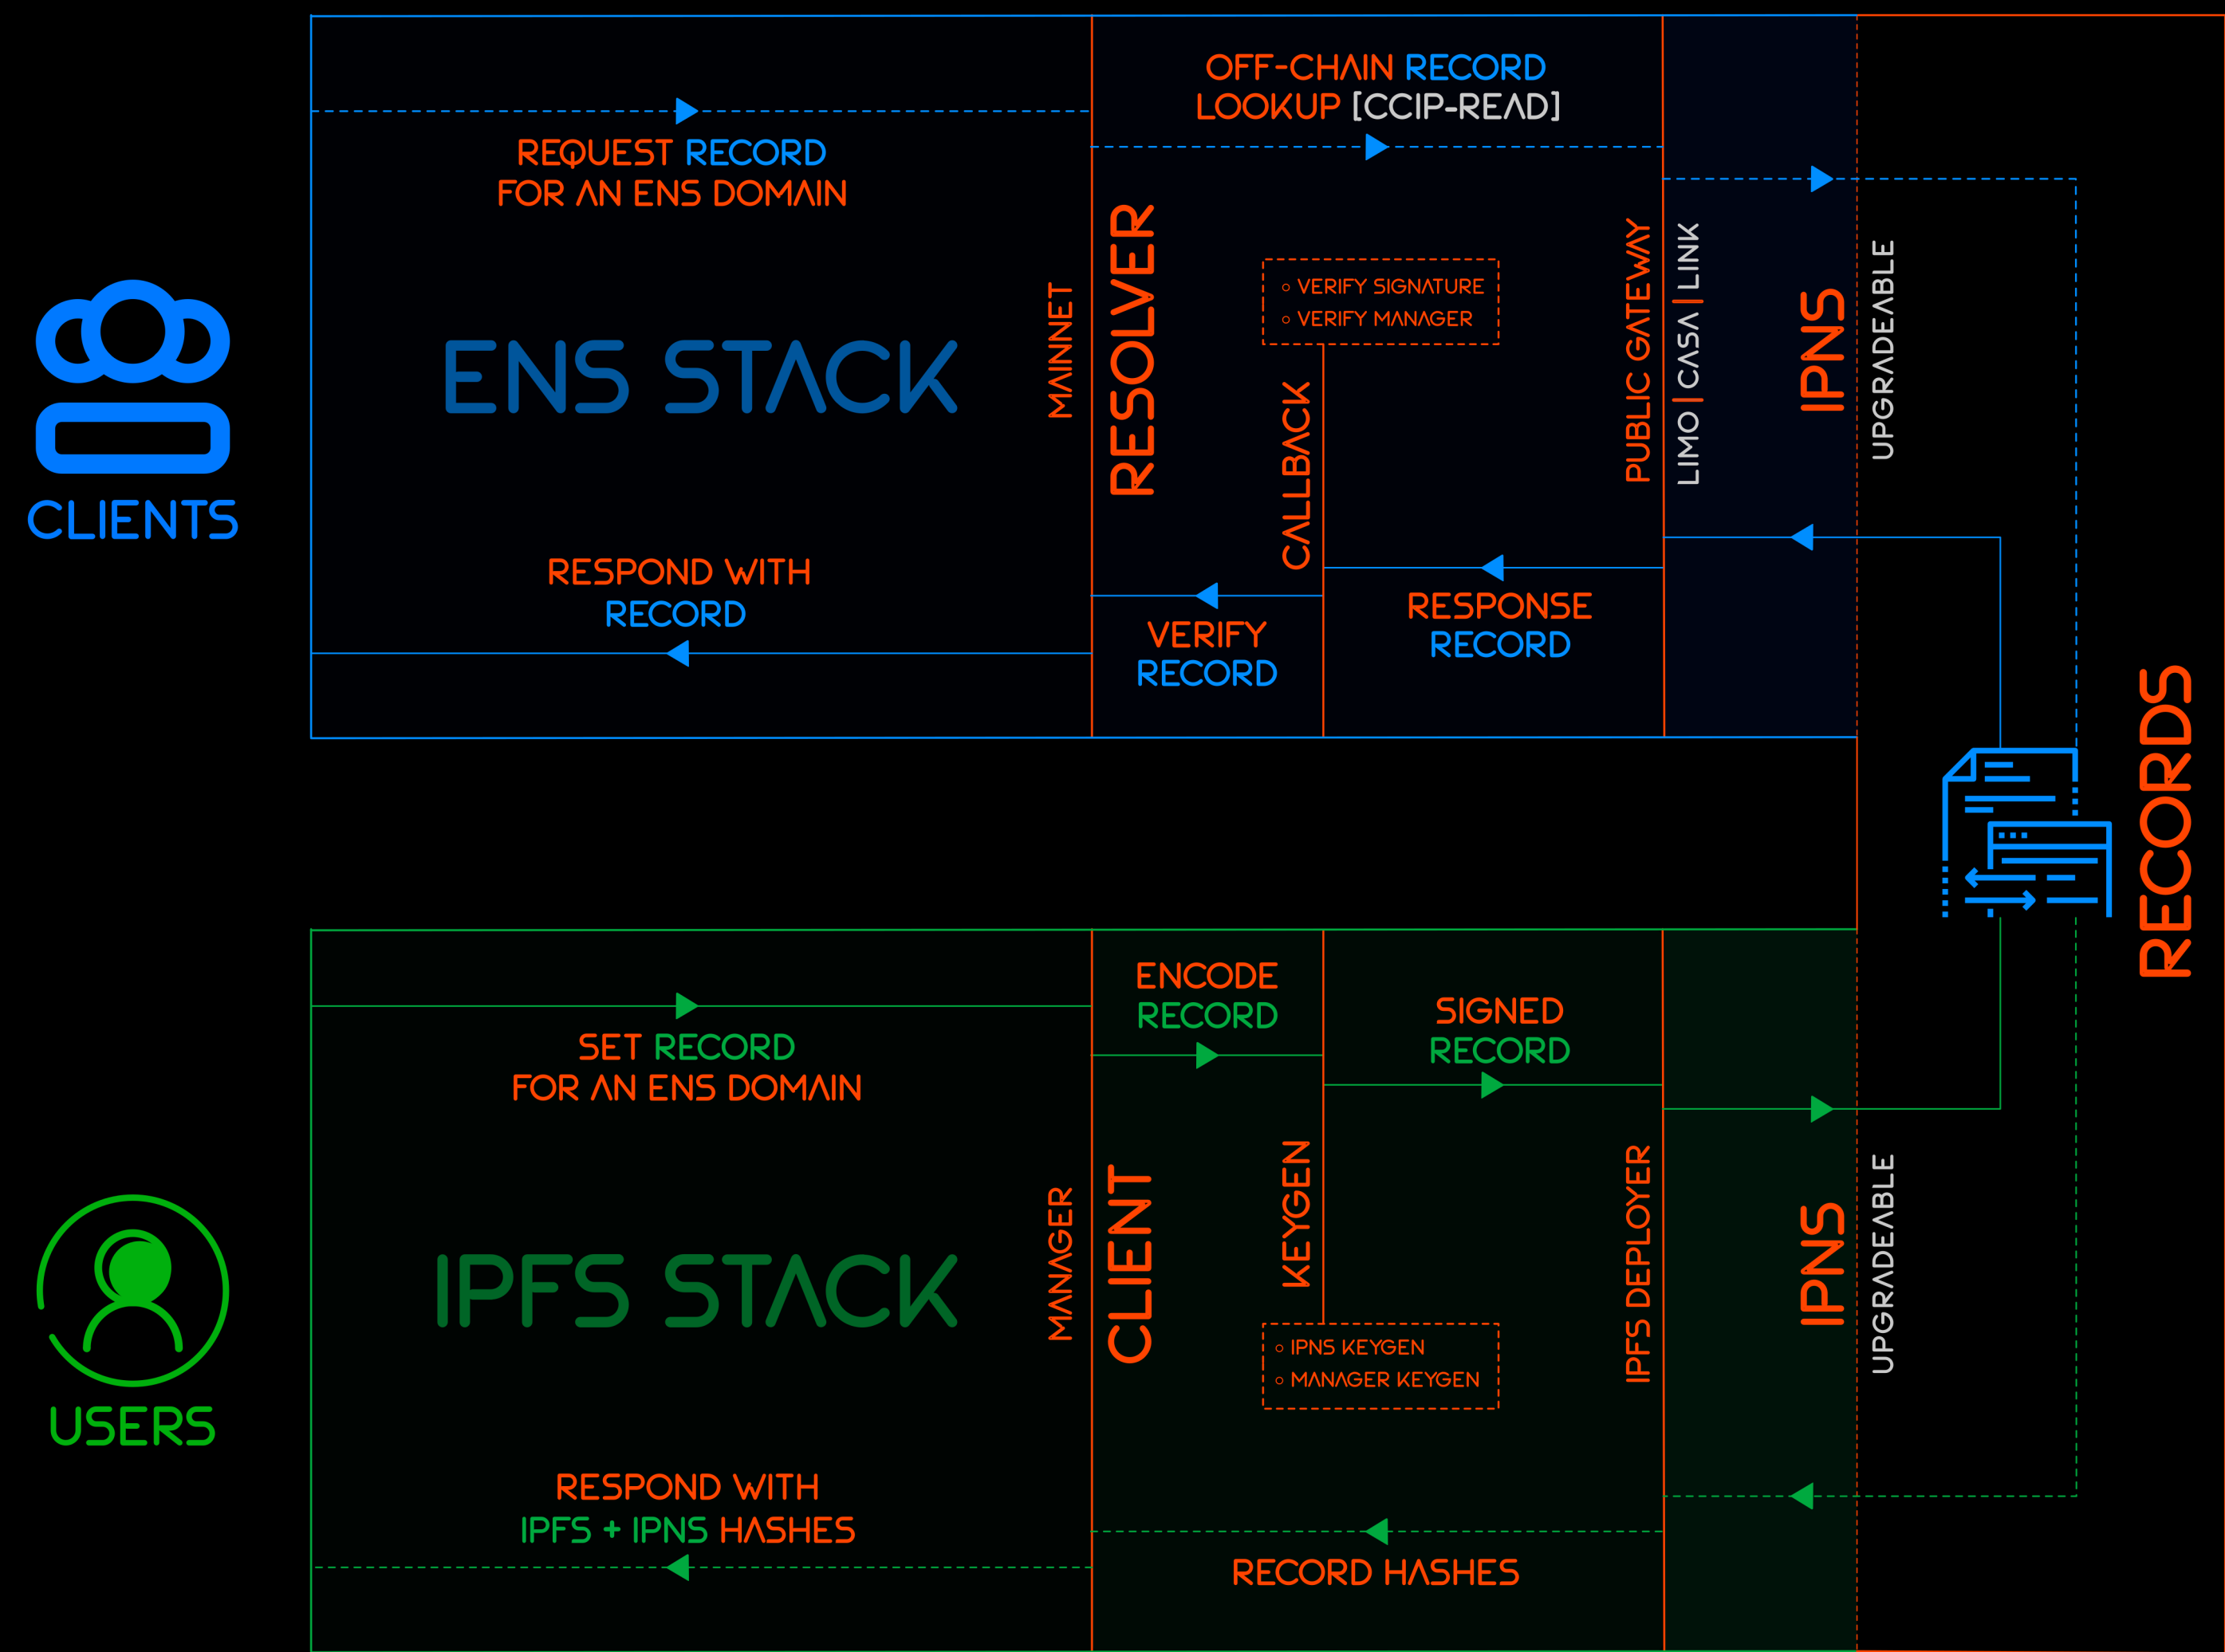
CLIENTS

REQUEST RECORD
FOR AN ENS DOMAIN

ENS STACK

RESPOND WITH
RECORD

MAINNET

OFF-CHAIN RECORD
LOOKUP [CCIP-READ]

RESOLVER

CALLBACK

VERIFY SIGNATURE
VERIFY MANAGER

PUBLIC GATEWAY

VERIFY
RECORD

RESPONSE
RECORD

LIMO | CASA | LINK

IPNS

UPGRADEABLE

RECORDS

USERS

SET RECORD
FOR AN ENS DOMAIN

IPFS STACK

RESPOND WITH
IPFS + IPNS HASHES

MANAGER

ENCODE
RECORD

CLIENT

KEYGEN

IPNS KEYGEN
MANAGER KEYGEN

SIGNED
RECORD

IPFS DEPLOYER

IPNS

UPGRADEABLE

RECORD HASHES